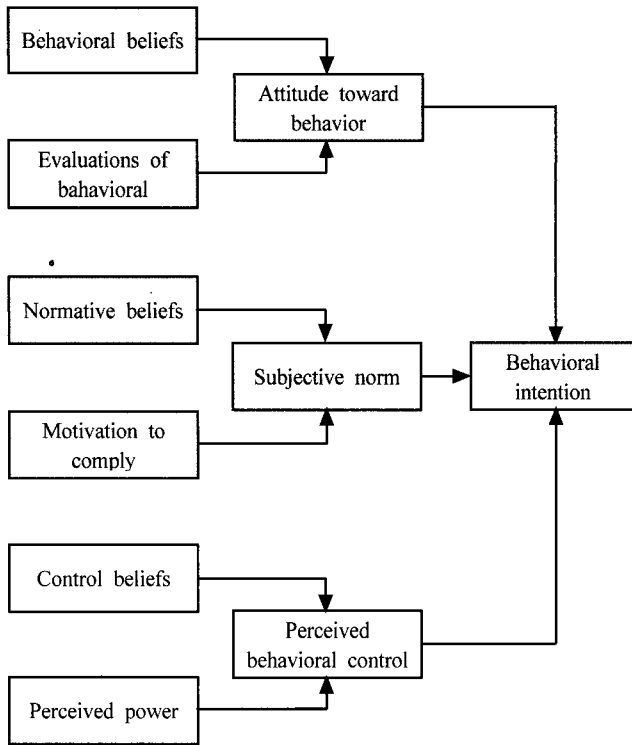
Behavioral beliefs

Attitude toward behavior

Evaluations of bahavioral

Normative beliefs

Subjective norm

Behavioral intention

Motivation to comply

Control beliefs

Perceived behavioral control

Perceived power